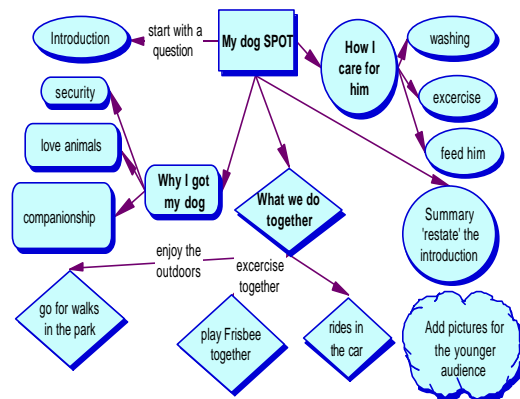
My dog SPOT

start with a question

Introduction

How I care for him

washing

excercise

feed him

security

love animals

companionship

Why I got my dog

What we do together

Summary 'restate' the introduction

enjoy the outdoors

excercise together

go for walks in the park

play Frisbee together

rides in the car

Add pictures for the younger audience